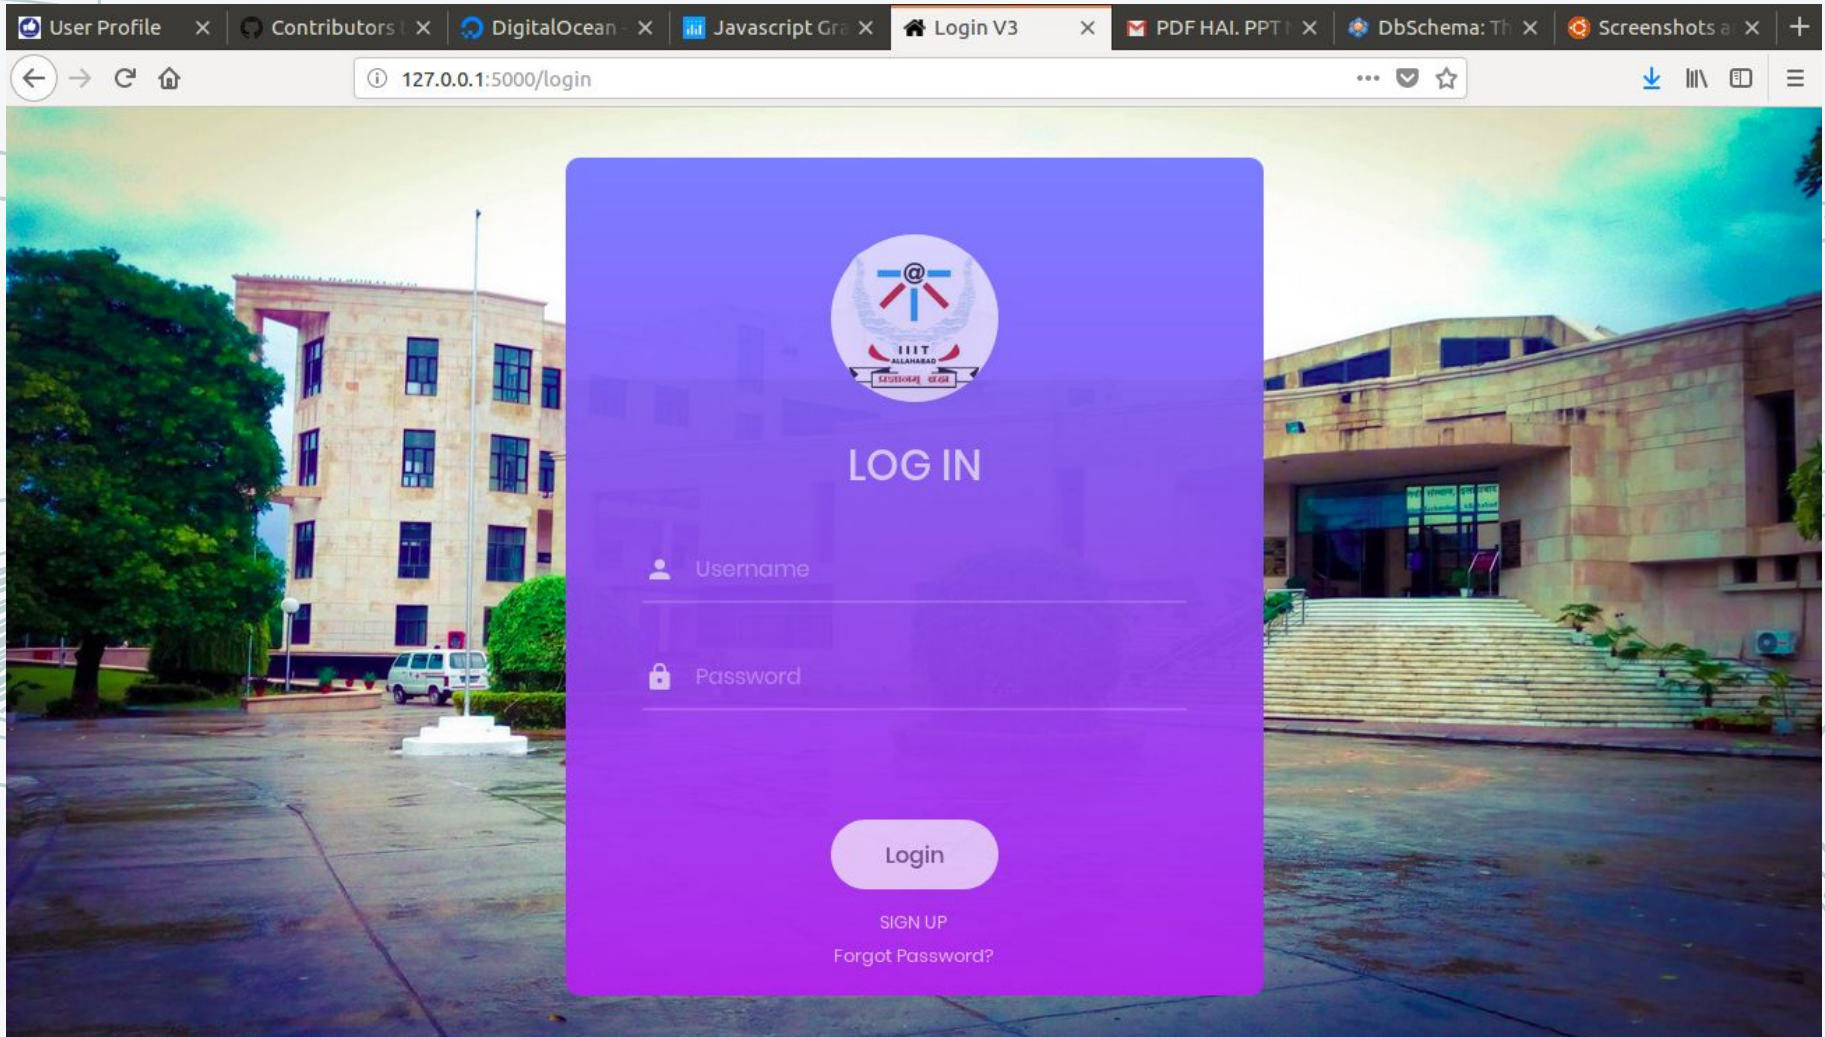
User Profile ×
Contributors ×
DigitalOcean ×
Javascript Gr ×
Login V3 ×
PDF HAL PPT ×
DbSchema: Th ×
Screenshots a ×
+

127.0.0.1:5000/login

IIIT
ALLAHABAD
प्रज्ञानम् ब्रह्म

LOG IN

Username

Password

Login

SIGN UP

Forgot Password?